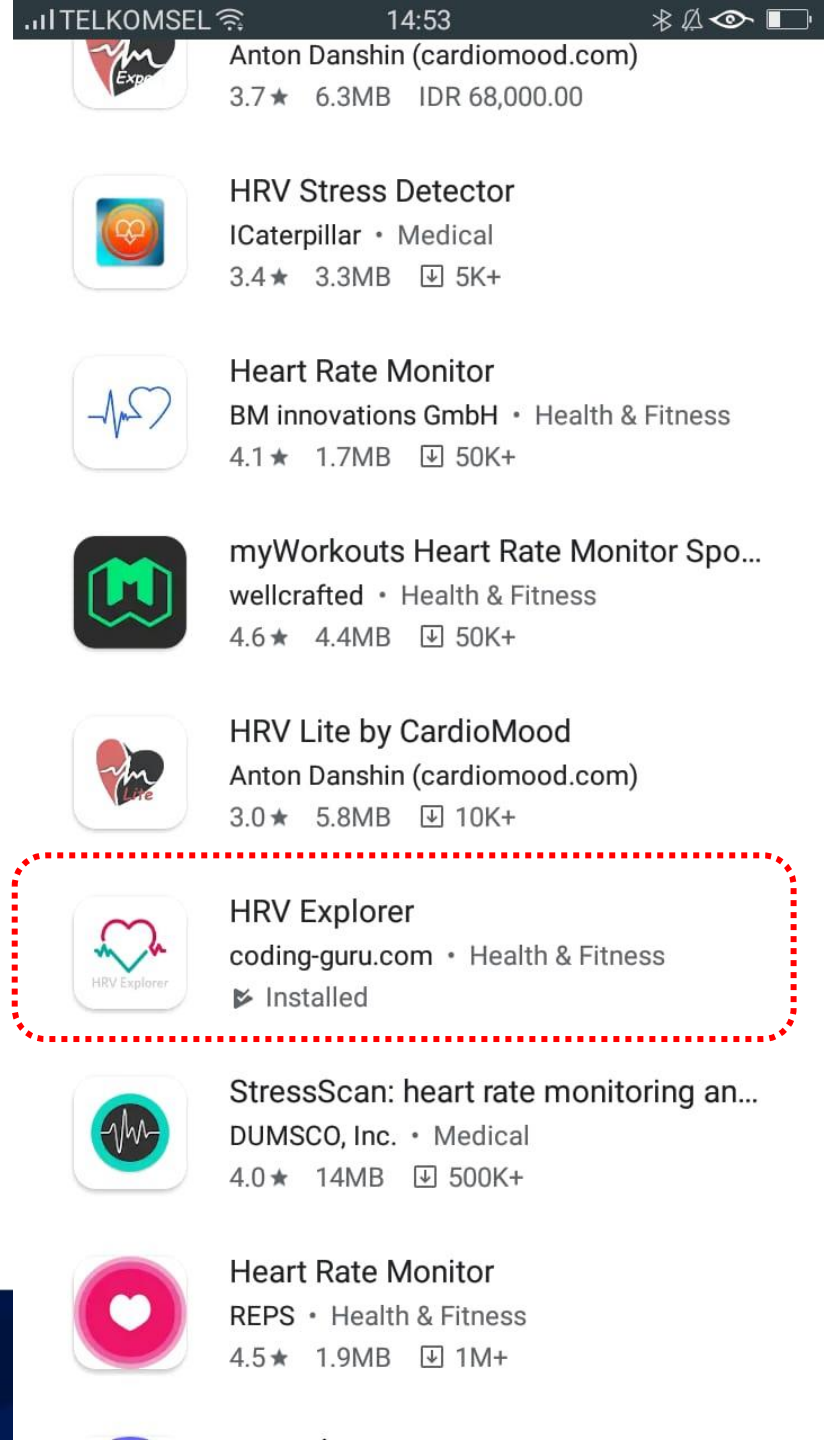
TELKOMSEL 14:53

Expe

Anton Danshin (cardiomood.com)
3.7★ 6.3MB IDR 68,000.00

HRV Stress Detector
ICaterpillar • Medical
3.4★ 3.3MB 5K+

Heart Rate Monitor
BM innovations GmbH • Health & Fitness
4.1★ 1.7MB 50K+

myWorkouts Heart Rate Monitor Spo...
wellcrafted • Health & Fitness
4.6★ 4.4MB 50K+

HRV Lite by CardioMood
Anton Danshin (cardiomood.com)
3.0★ 5.8MB 10K+

Lite

HRV Explorer
coding-guru.com • Health & Fitness
Installed

HRV Explorer

StressScan: heart rate monitoring an...
DUMSCO, Inc. • Medical
4.0★ 14MB 500K+

Heart Rate Monitor
REPS • Health & Fitness
4.5★ 1.9MB 1M+